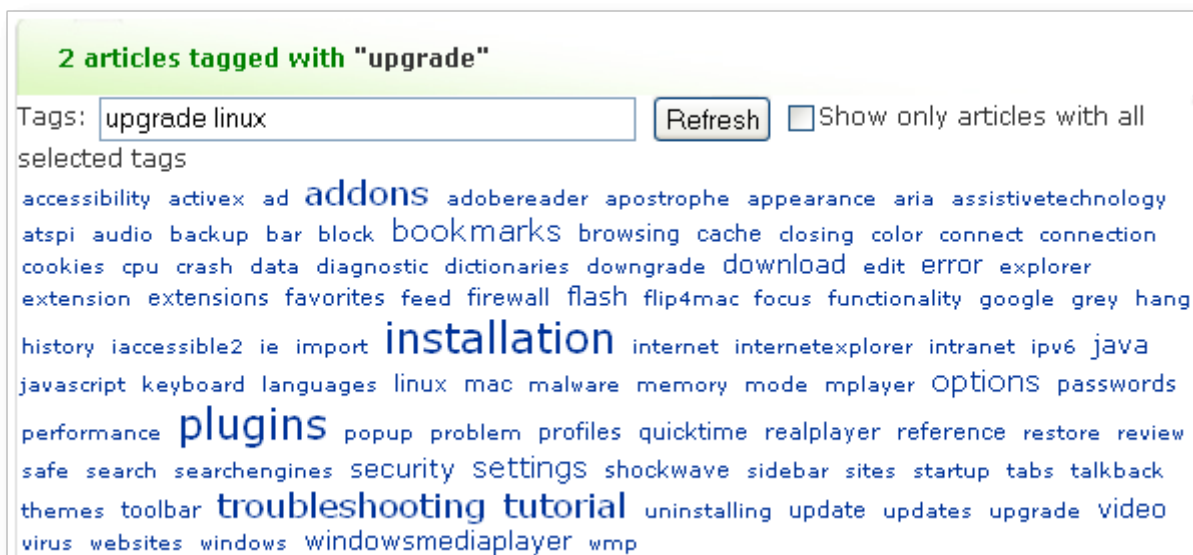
2 articles tagged with "upgrade"

Tags: upgrade linux Refresh Show only articles with all selected tags

accessibility activex ad addons adobereader apostrophe appearance aria assistivetechnology atspi audio backup bar block bookmarks browsing cache closing color connect connection cookies cpu crash data diagnostic dictionaries downgrade download edit error explorer extension extensions favorites feed firewall flash flip4mac focus functionality google grey hang history iaccessible2 ie import installation internet internetexplorer intranet ipv6 java javascript keyboard languages linux mac malware memory mode mplayer options passwords performance plugins popup problem profiles quicktime realplayer reference restore review safe search searchengines security settings shockwave sidebar sites startup tabs talkback themes toolbar troubleshooting tutorial uninstalling update updates upgrade video virus websites windows windowsmediaplayer wmp